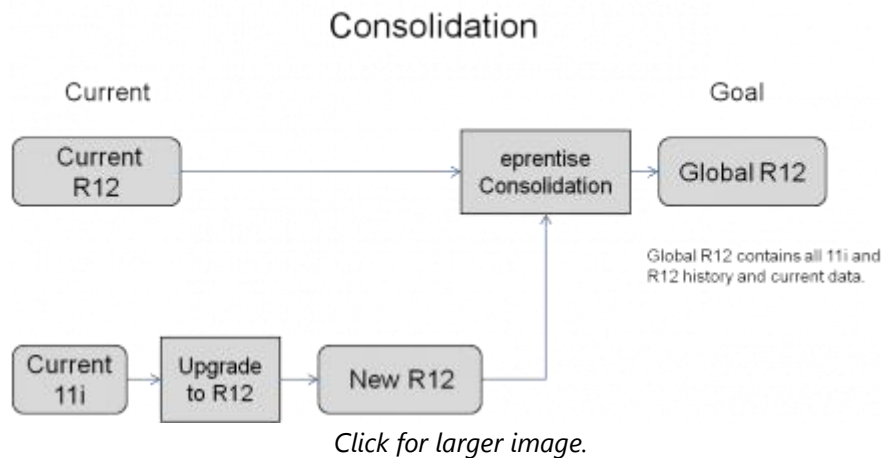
Consolidation

Current

Goal

Current R12

eprentise Consolidation

Global R12

Global R12 contains all 11i and R12 history and current data.

Current 11i

Upgrade to R12

New R12

Click for larger image.